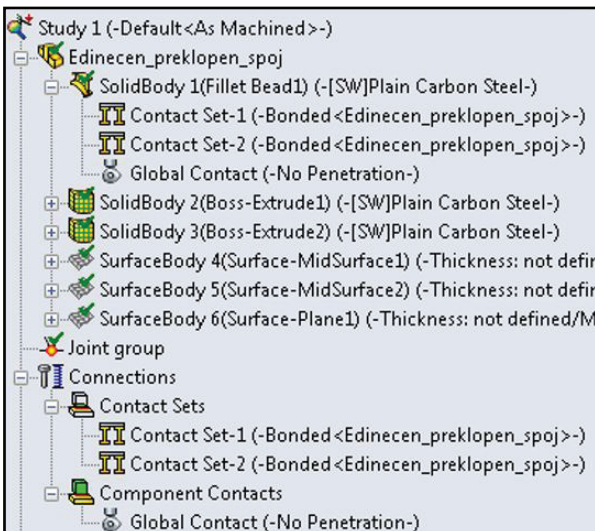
Study 1 (-Default<As Machined>-)
Edinecen_preklopen_spoj
SolidBody 1(Fillet Bead1) (-[SW]Plain Carbon Steel-)
Contact Set-1 (-Bonded<Edinecen_preklopen_spoj>-)
Contact Set-2 (-Bonded<Edinecen_preklopen_spoj>-)
Global Contact (-No Penetration-)
SolidBody 2(Boss-Extrude1) (-[SW]Plain Carbon Steel-)
SolidBody 3(Boss-Extrude2) (-[SW]Plain Carbon Steel-)
SurfaceBody 4(Surface-MidSurface1) (-Thickness: not defin
SurfaceBody 5(Surface-MidSurface2) (-Thickness: not defin
SurfaceBody 6(Surface-Plane1) (-Thickness: not defined/M
Joint group
Connections
Contact Sets
Contact Set-1 (-Bonded<Edinecen_preklopen_spoj>-)
Contact Set-2 (-Bonded<Edinecen_preklopen_spoj>-)
Component Contacts
Global Contact (-No Penetration-)